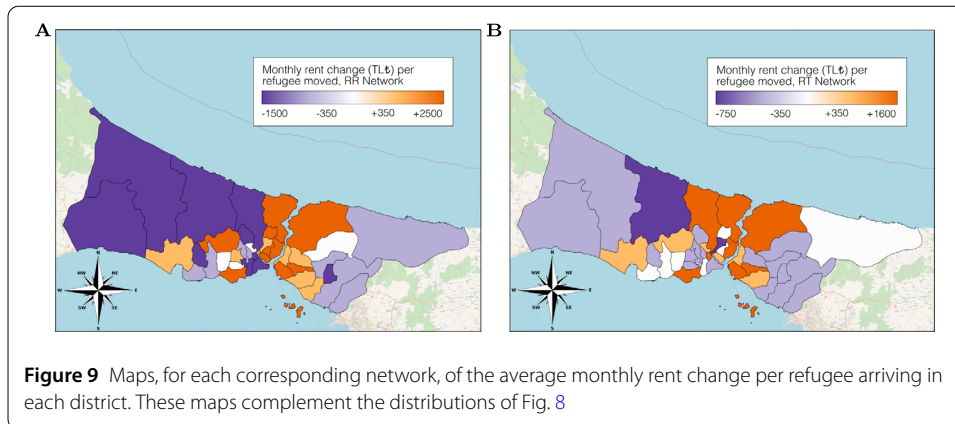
A

Monthly rent change (TL₺) per refugee moved, RR Network

-1500 -350 +350 +2500

N
NW NE
W E
SW SE
S

B

Monthly rent change (TL₺) per refugee moved, RT Network

-750 -350 +350 +1600

N
NW NE
W E
SW SE
S

**Figure 9** Maps, for each corresponding network, of the average monthly rent change per refugee arriving in each district. These maps complement the distributions of Fig. 8